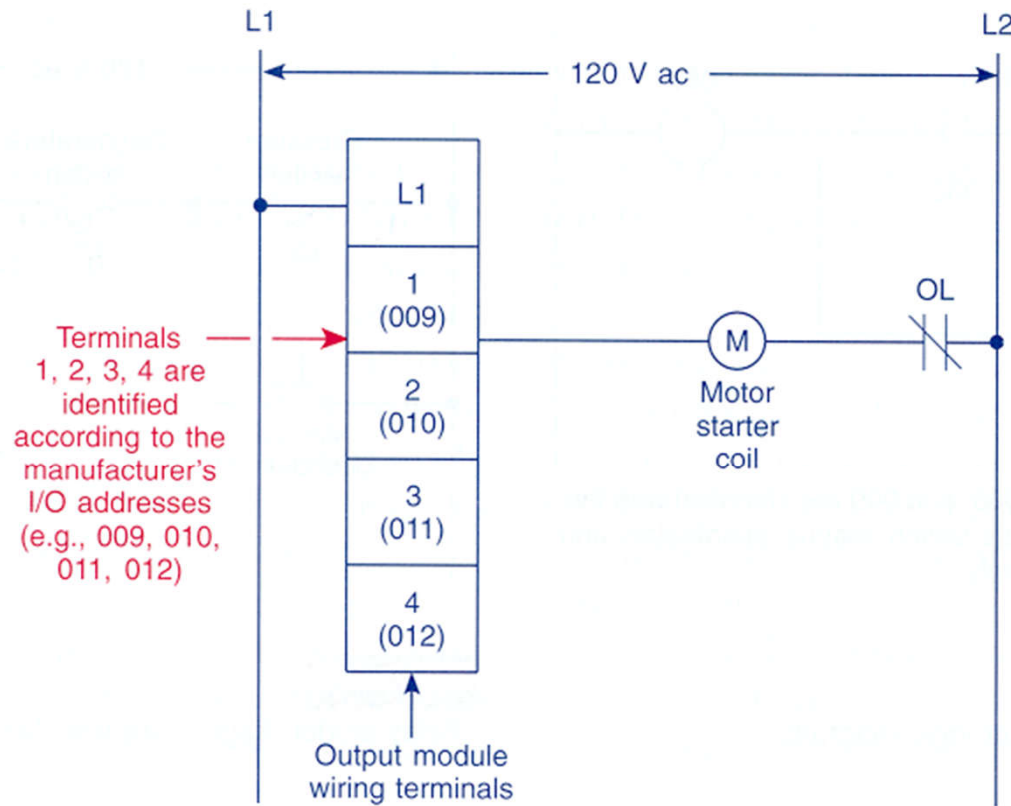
L1

L2

120 V ac

Terminals 1, 2, 3, 4 are identified according to the manufacturer's I/O addresses (e.g., 009, 010, 011, 012)

L1

1
(009)

2
(010)

3
(011)

4
(012)

Output module wiring terminals

M

Motor starter coil

OL